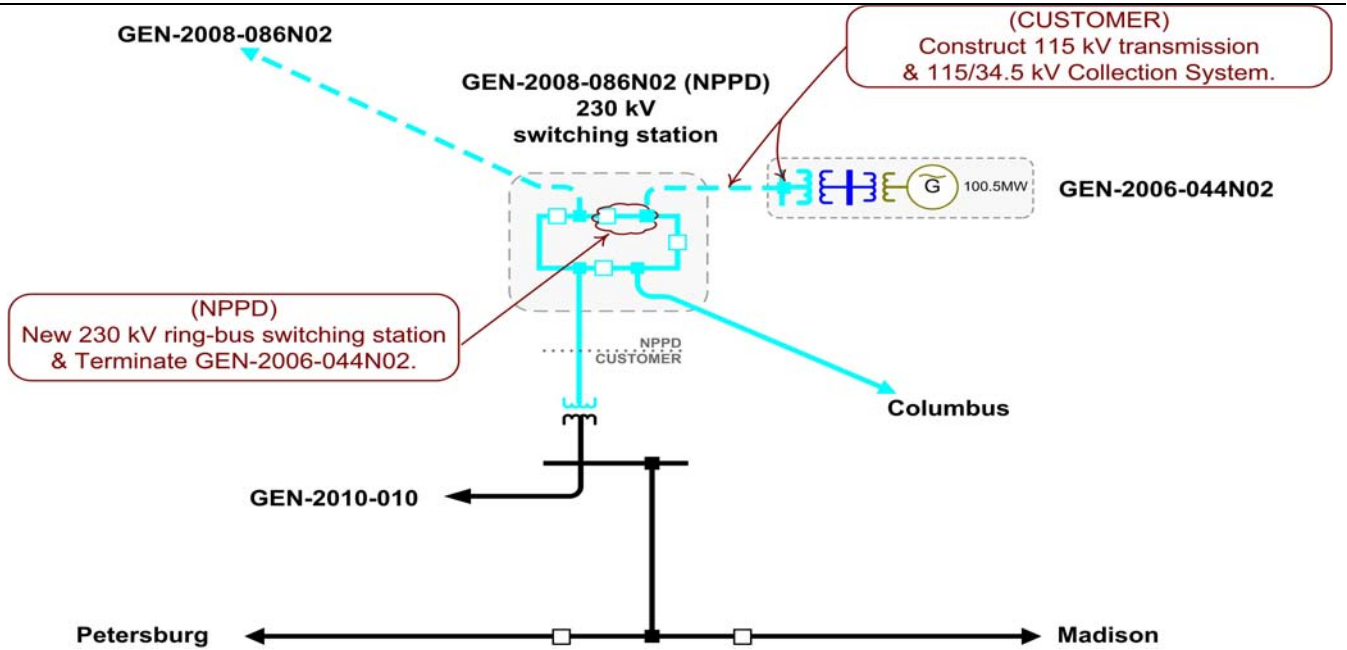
GEN-2008-086N02

(CUSTOMER)
Construct 115 kV transmission & 115/34.5 kV Collection System.

GEN-2008-086N02 (NPPD)
230 kV
switching station

G
100.5MW

GEN-2006-044N02

(NPPD)
New 230 kV ring-bus switching station & Terminate GEN-2006-044N02.

NPPD
CUSTOMER

Columbus

GEN-2010-010

Petersburg

Madison